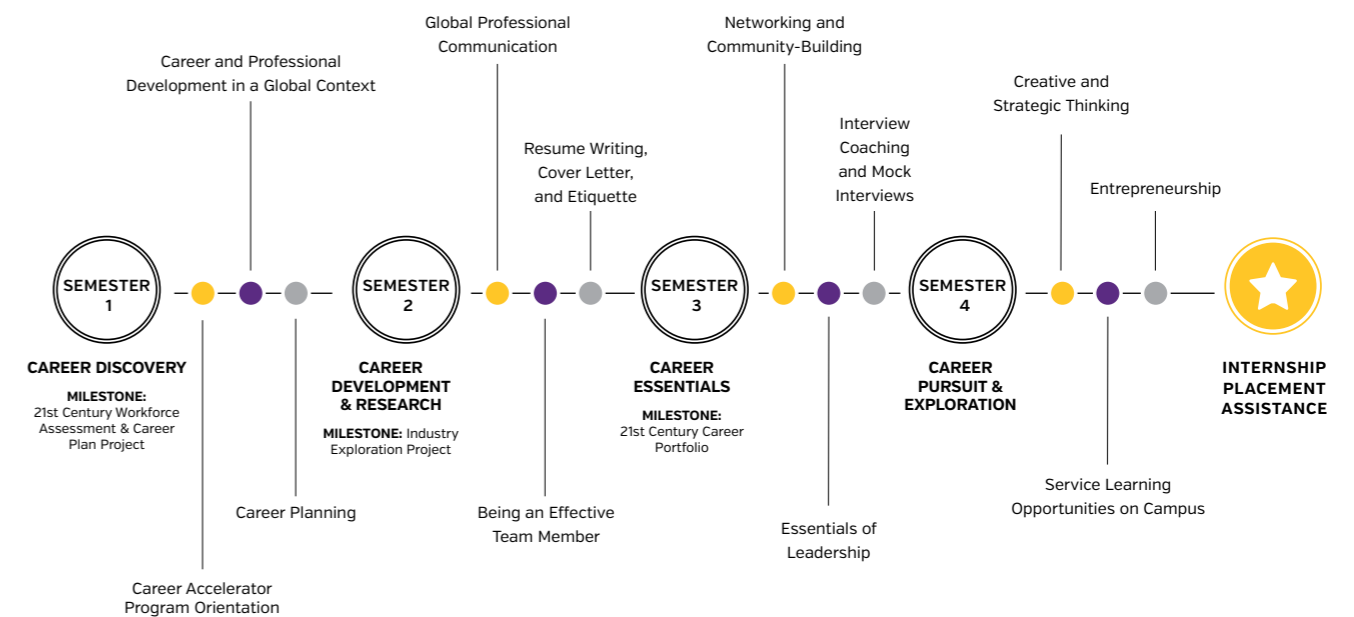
SEMESTER 1

CAREER DISCOVERY

MILESTONE: 21st Century Workforce Assessment & Career Plan Project

Career Accelerator Program Orientation

Career and Professional Development in a Global Context

Career Planning

SEMESTER 2

CAREER DEVELOPMENT & RESEARCH

MILESTONE: Industry Exploration Project

Global Professional Communication

Being an Effective Team Member

Resume Writing, Cover Letter, and Etiquette

SEMESTER 3

CAREER ESSENTIALS

MILESTONE: 21st Century Career Portfolio

Networking and Community-Building

Essentials of Leadership

Interview Coaching and Mock Interviews

SEMESTER 4

CAREER PURSUIT & EXPLORATION

Creative and Strategic Thinking

Service Learning Opportunities on Campus

Entrepreneurship

INTERNSHIP PLACEMENT ASSISTANCE